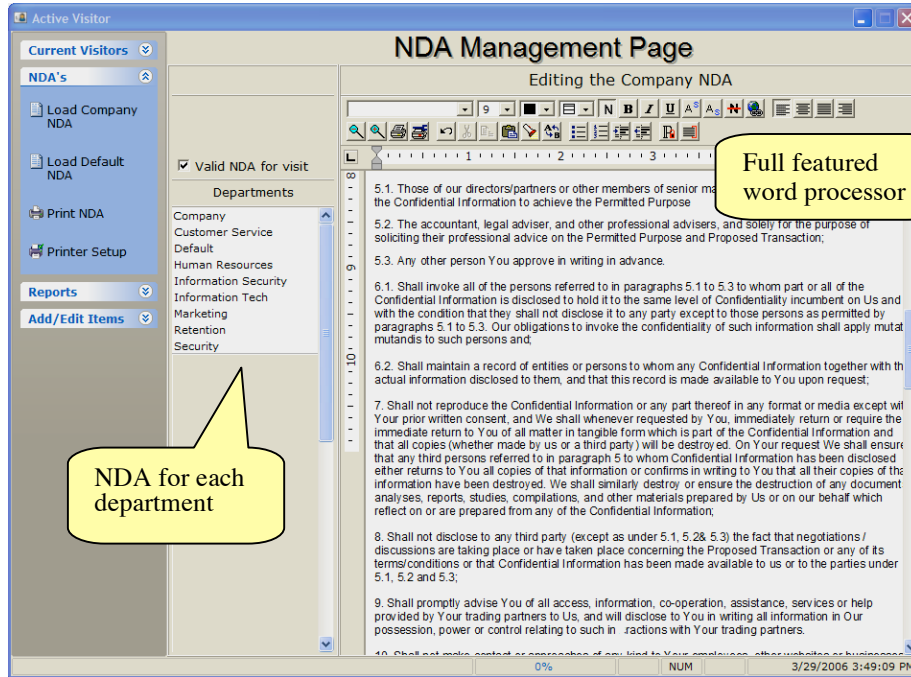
Active Visitor

Current Visitors

NDA's

Load Company NDA

Load Default NDA

Print NDA

Printer Setup

Reports

Add/Edit Items

NDA Management Page

Editing the Company NDA

9

N B I U A A

Full featured word processor

Valid NDA for visit

Departments

Company
Customer Service
Default
Human Resources
Information Security
Information Tech
Marketing
Retention
Security

NDA for each department

1 2 3

8 9 10

5.1. Those of our directors/partners or other members of senior ma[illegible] the Confidential Information to achieve the Permitted Purpose

5.2. The accountant, legal adviser, and other professional advisers, and solely for the purpose of soliciting their professional advice on the Permitted Purpose and Proposed Transaction;

5.3. Any other person You approve in writing in advance.

6.1. Shall invoke all of the persons referred to in paragraphs 5.1 to 5.3 to whom part or all of the Confidential Information is disclosed to hold it to the same level of Confidentiality incumbent on Us and with the condition that they shall not disclose it to any party except to those persons as permitted by paragraphs 5.1 to 5.3. Our obligations to invoke the confidentiality of such information shall apply mutat mutandis to such persons and;

6.2. Shall maintain a record of entities or persons to whom any Confidential Information together with th actual information disclosed to them, and that this record is made available to You upon request;

7. Shall not reproduce the Confidential Information or any part thereof in any format or media except wi Your prior written consent, and We shall whenever requested by You, immediately return or require the immediate return to You of all matter in tangible form which is part of the Confidential Information and that all copies (whether made by us or a third party) will be destroyed. On Your request We shall ensure that any third persons referred to in paragraph 5 to whom Confidential Information has been disclosed either returns to You all copies of that information or confirms in writing to You that all their copies of the information have been destroyed. We shall similarly destroy or ensure the destruction of any document analyses, reports, studies, compilations, and other materials prepared by Us or on our behalf which reflect on or are prepared from any of the Confidential Information;

8. Shall not disclose to any third party (except as under 5.1, 5.2& 5.3) the fact that negotiations / discussions are taking place or have taken place concerning the Proposed Transaction or any of its terms/conditions or that Confidential Information has been made available to us or to the parties under 5.1, 5.2 and 5.3;

9. Shall promptly advise You of all access, information, co-operation, assistance, services or help provided by Your trading partners to Us, and will disclose to You in writing all information in Our possession, power or control relating to such in .ractions with Your trading partners.

10. Shall not make contact or approaches of any kind to Your employees, other websites or businesses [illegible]

0%

NUM

3/29/2006 3:49:09 PM